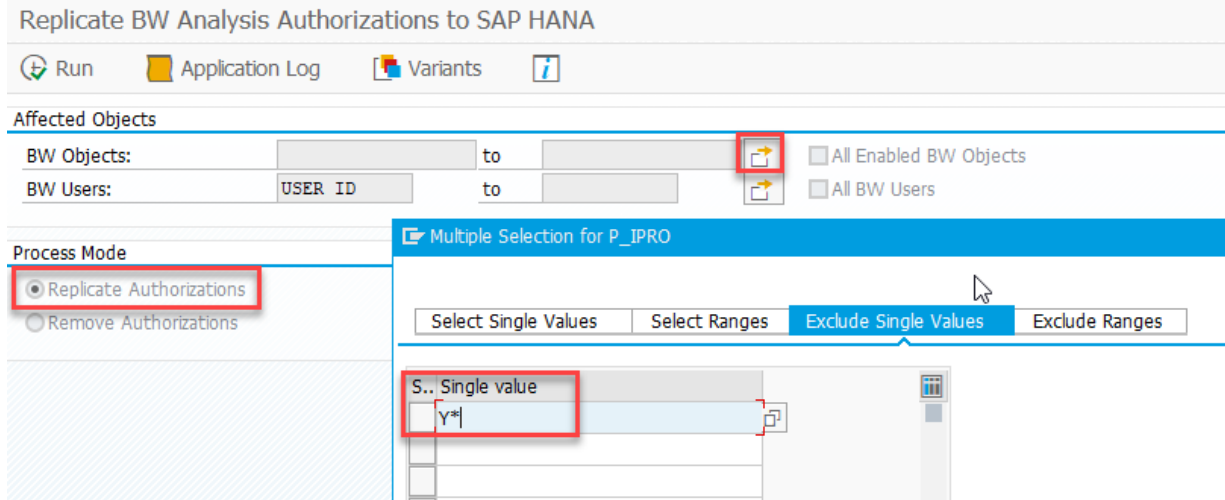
Replicate BW Analysis Authorizations to SAP HANA

Run Application Log Variants

Affected Objects

BW Objects: to All Enabled BW Objects

BW Users: USER ID to All BW Users

Process Mode

Replicate Authorizations

Remove Authorizations

Multiple Selection for P_IPRO

| Select Single Values | Select Ranges | Exclude Single Values | Exclude Ranges |
|---|---|---|---|

| S.. | Single value |
|---|---|
| | Y* |
| | |
| | |